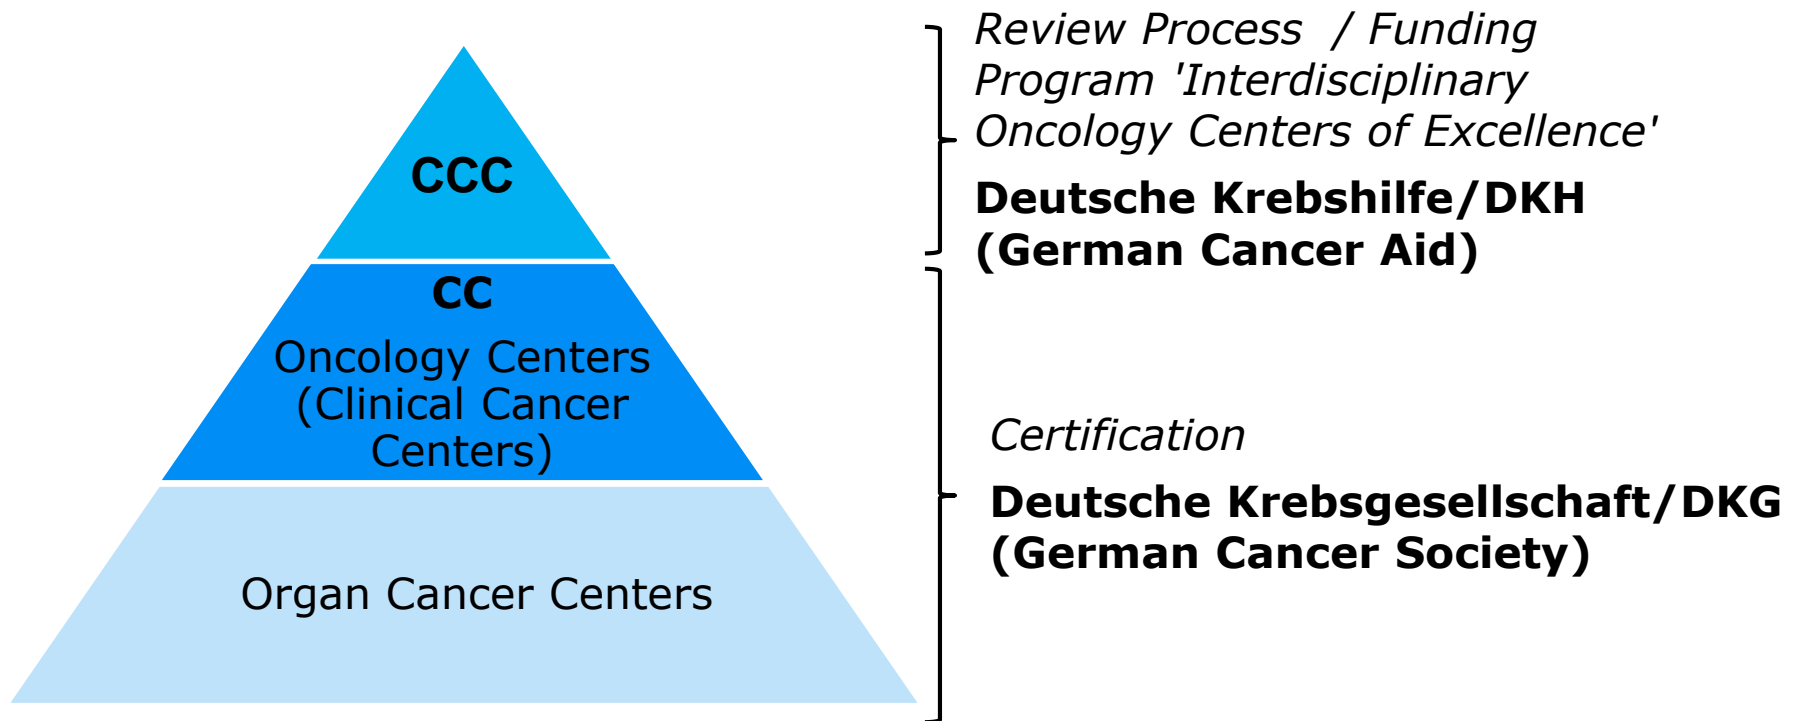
CCC

CC
Oncology Centers (Clinical Cancer Centers)

Organ Cancer Centers

Review Process / Funding Program 'Interdisciplinary Oncology Centers of Excellence'

Deutsche Krebshilfe/DKH
(German Cancer Aid)

Certification

Deutsche Krebsgesellschaft/DKG
(German Cancer Society)